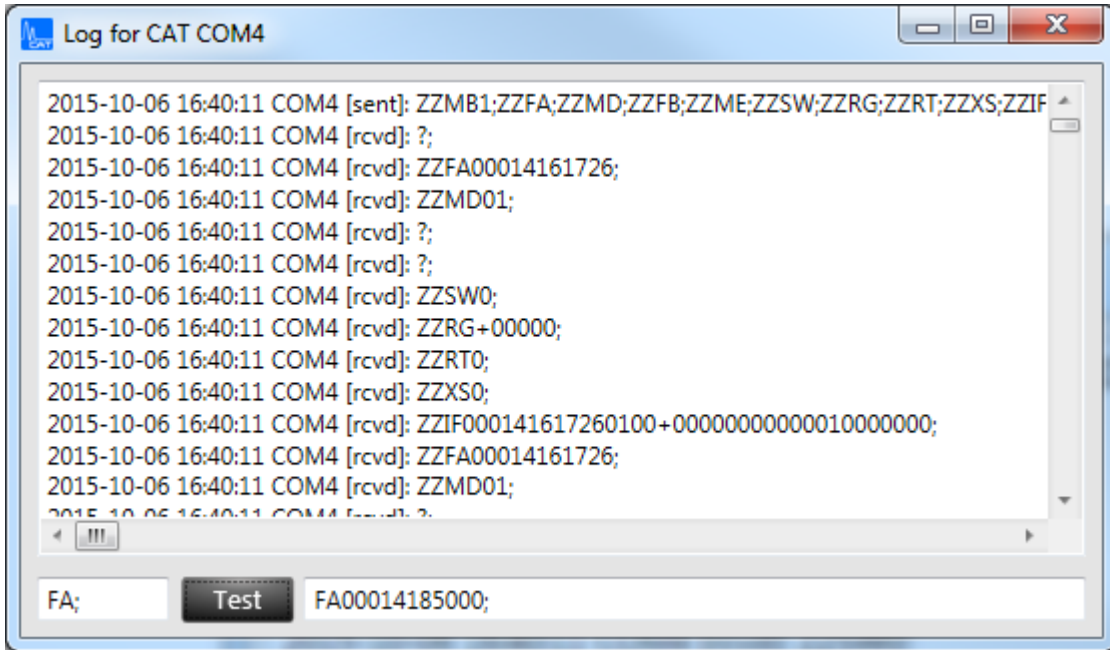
Log for CAT COM4

2015-10-06 16:40:11 COM4 [sent]: ZZMB1;ZZFA;ZZMD;ZZFB;ZZME;ZZSW;ZZRG;ZZRT;ZZXS;ZZIF
2015-10-06 16:40:11 COM4 [rcvd]: ?;
2015-10-06 16:40:11 COM4 [rcvd]: ZZFA00014161726;
2015-10-06 16:40:11 COM4 [rcvd]: ZZMD01;
2015-10-06 16:40:11 COM4 [rcvd]: ?;
2015-10-06 16:40:11 COM4 [rcvd]: ?;
2015-10-06 16:40:11 COM4 [rcvd]: ZZSW0;
2015-10-06 16:40:11 COM4 [rcvd]: ZZRG+00000;
2015-10-06 16:40:11 COM4 [rcvd]: ZZRT0;
2015-10-06 16:40:11 COM4 [rcvd]: ZZXS0;
2015-10-06 16:40:11 COM4 [rcvd]: ZZIF000141617260100+0000000000010000000;
2015-10-06 16:40:11 COM4 [rcvd]: ZZFA00014161726;
2015-10-06 16:40:11 COM4 [rcvd]: ZZMD01;
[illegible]

FA;
Test
FA00014185000;